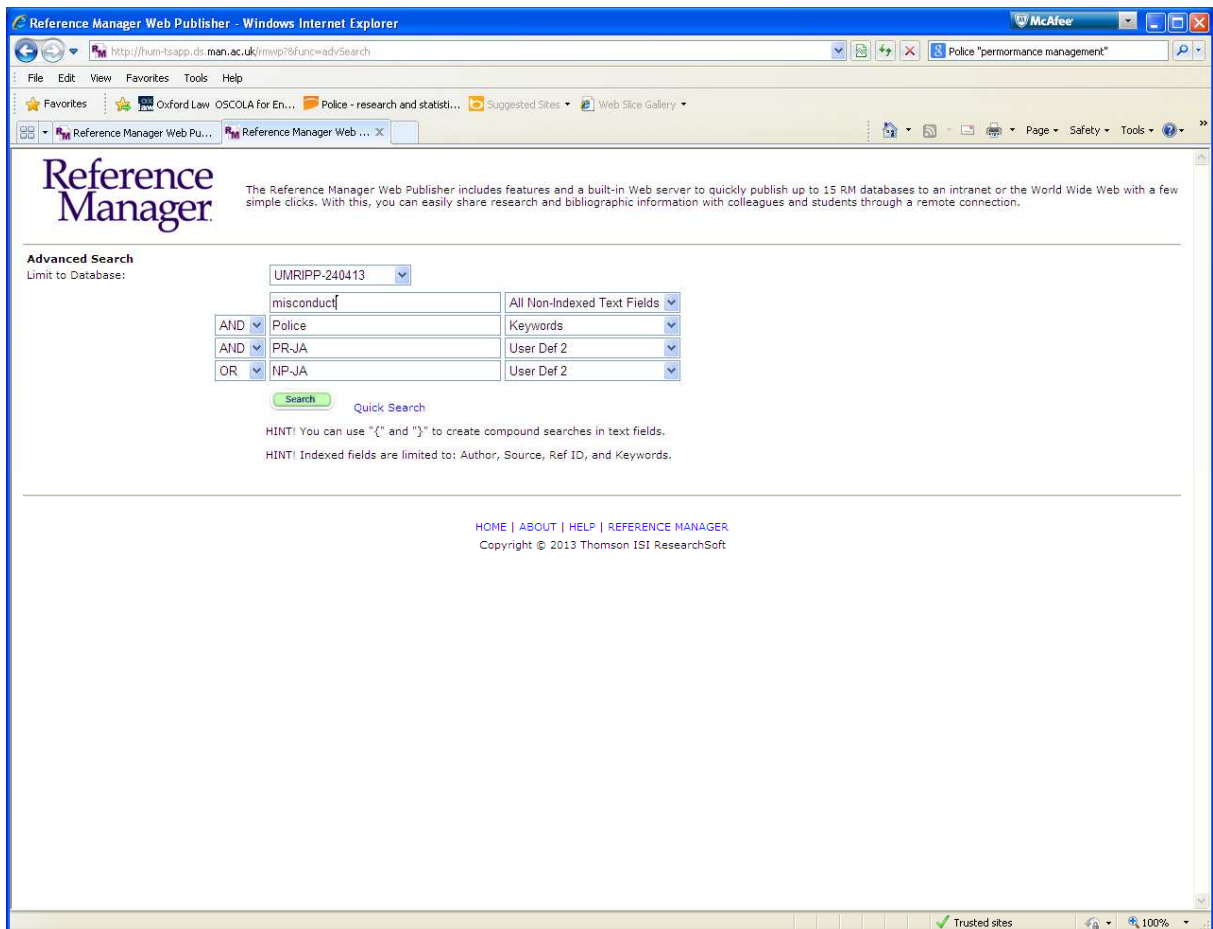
Reference Manager Web Publisher - Windows Internet Explorer

McAfee

http://hum-tsapp.ds.man.ac.uk/rmwp?&func=advSearch

Police "permormance management"

File Edit View Favorites Tools Help

Favorites Oxford Law OSCOLA for En... Police - research and statisti... Suggested Sites Web Slice Gallery

Reference Manager Web Pu... Reference Manager Web ...

Page Safety Tools

Reference Manager

The Reference Manager Web Publisher includes features and a built-in Web server to quickly publish up to 15 RM databases to an intranet or the World Wide Web with a few simple clicks. With this, you can easily share research and bibliographic information with colleagues and students through a remote connection.

Advanced Search
Limit to Database: UMRIPP-240413

| | | |
|---|---|---|
| | misconduct | All Non-Indexed Text Fields |
| AND | Police | Keywords |
| AND | PR-JA | User Def 2 |
| OR | NP-JA | User Def 2 |

Search Quick Search

HINT! You can use "{" and "}" to create compound searches in text fields.

HINT! Indexed fields are limited to: Author, Source, Ref ID, and Keywords.

HOME | ABOUT | HELP | REFERENCE MANAGER
Copyright © 2013 Thomson ISI ResearchSoft

Trusted sites 100%